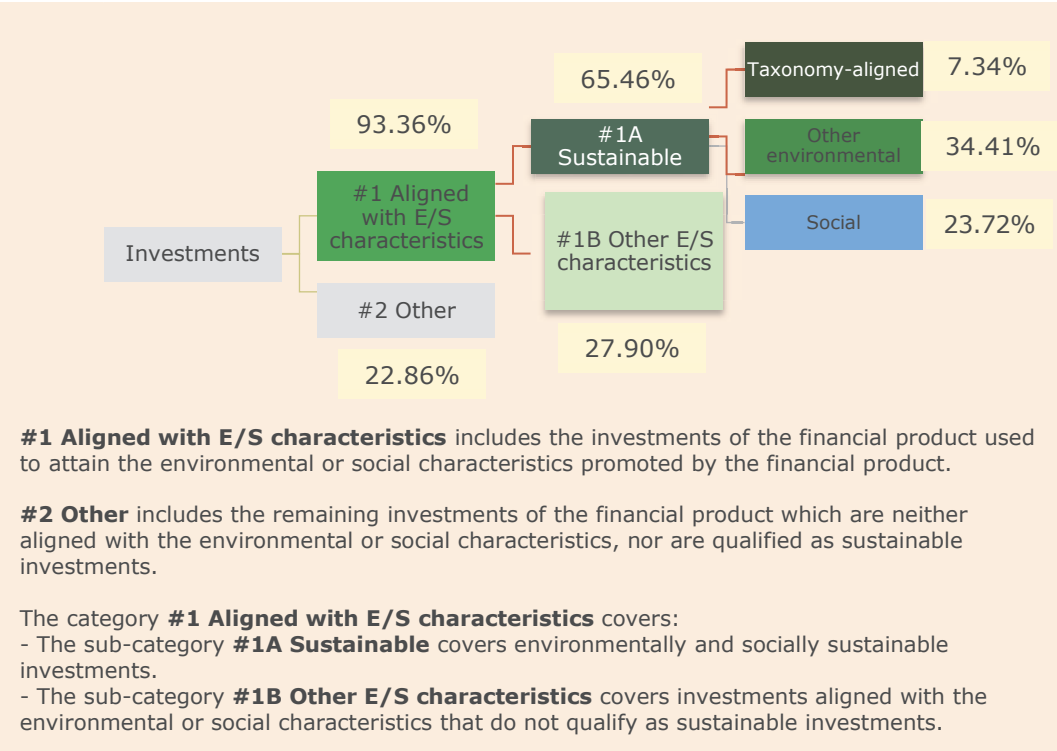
Investments

93.36%

#1 Aligned with E/S characteristics

#2 Other

22.86%

65.46%

#1A Sustainable

#1B Other E/S characteristics

27.90%

Taxonomy-aligned

7.34%

Other environmental

34.41%

Social

23.72%

**#1 Aligned with E/S characteristics** includes the investments of the financial product used to attain the environmental or social characteristics promoted by the financial product.

**#2 Other** includes the remaining investments of the financial product which are neither aligned with the environmental or social characteristics, nor are qualified as sustainable investments.

The category **#1 Aligned with E/S characteristics** covers:
- The sub-category **#1A Sustainable** covers environmentally and socially sustainable investments.
- The sub-category **#1B Other E/S characteristics** covers investments aligned with the environmental or social characteristics that do not qualify as sustainable investments.